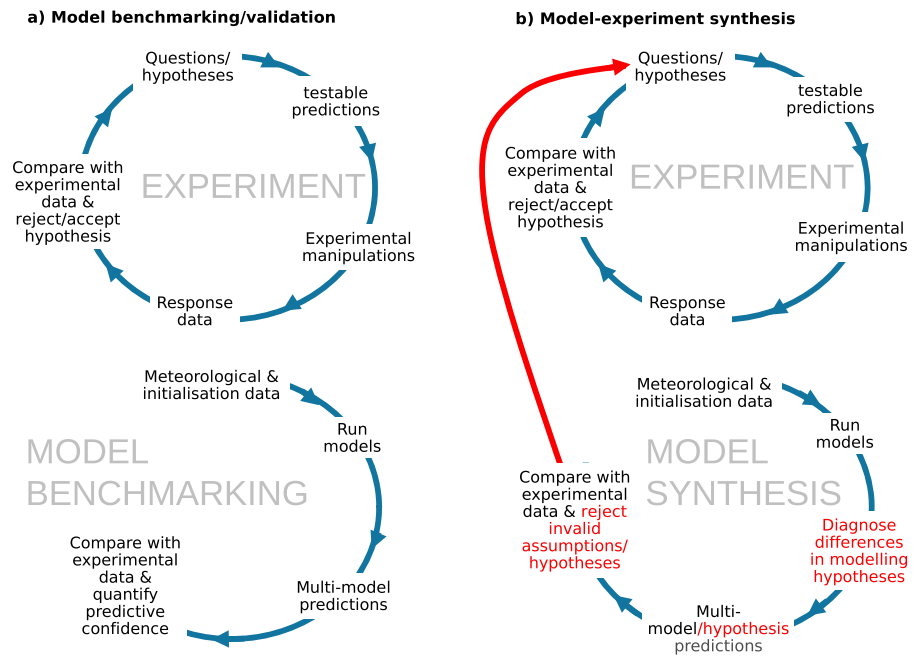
a) Model benchmarking/validation

Questions/ hypotheses

testable predictions

EXPERIMENT

Compare with experimental data & reject/accept hypothesis

Experimental manipulations

Response data

Meteorological & initialisation data

Run models

MODEL BENCHMARKING

Compare with experimental data & quantify predictive confidence

Multi-model predictions

b) Model-experiment synthesis

Questions/ hypotheses

testable predictions

EXPERIMENT

Compare with experimental data & reject/accept hypothesis

Experimental manipulations

Response data

Meteorological & initialisation data

Run models

MODEL SYNTHESIS

Compare with experimental data & reject invalid assumptions/ hypotheses

Diagnose differences in modelling hypotheses

Multi-model/hypothesis predictions